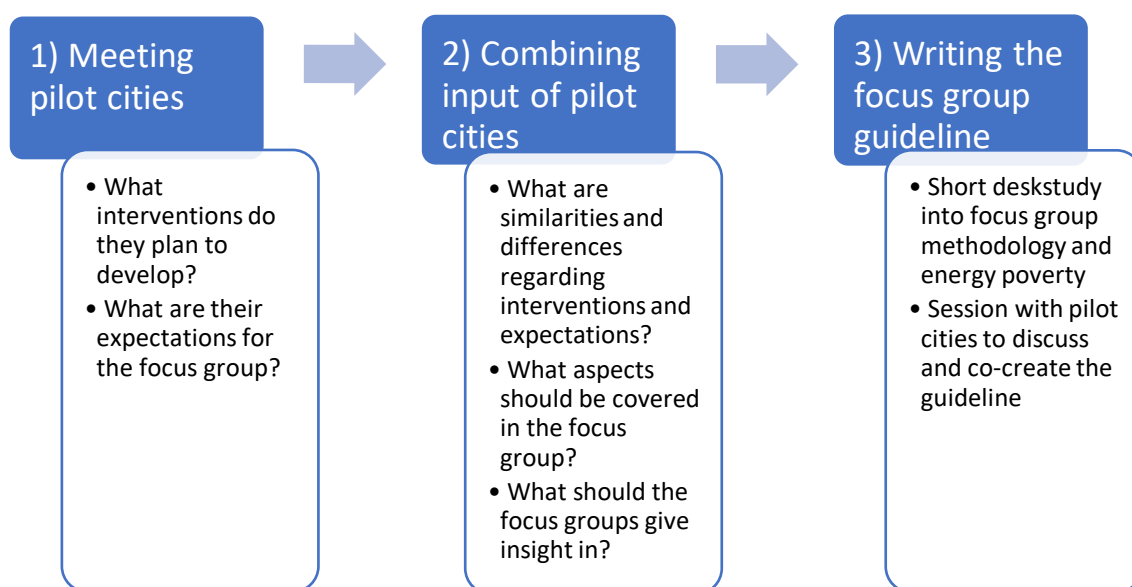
1) Meeting pilot cities

• What interventions do they plan to develop?
• What are their expectations for the focus group?

2) Combining input of pilot cities

• What are similarities and differences regarding interventions and expectations?
• What aspects should be covered in the focus group?
• What should the focus groups give insight in?

3) Writing the focus group guideline

• Short deskstudy into focus group methodology and energy poverty
• Session with pilot cities to discuss and co-create the guideline